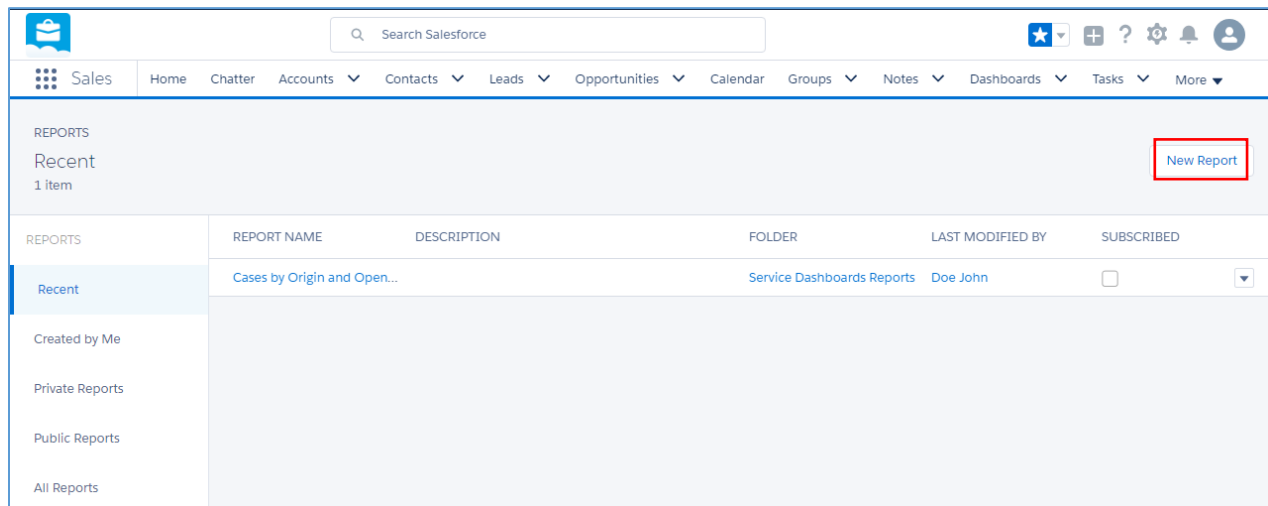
Search Salesforce

Sales | Home | Chatter | Accounts | Contacts | Leads | Opportunities | Calendar | Groups | Notes | Dashboards | Tasks | More

REPORTS
Recent
1 item

New Report

REPORTS

Recent

Created by Me

Private Reports

Public Reports

All Reports

| REPORT NAME | DESCRIPTION | FOLDER | LAST MODIFIED BY | SUBSCRIBED |
|---|---|---|---|---|
| Cases by Origin and Open... | | Service Dashboards Reports | Doe John | |